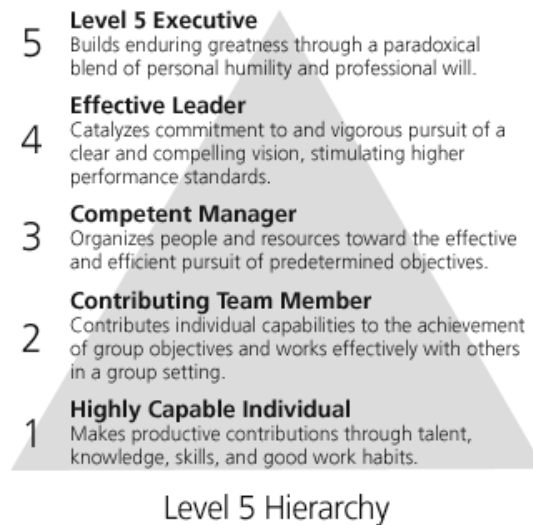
5 **Level 5 Executive**
Builds enduring greatness through a paradoxical blend of personal humility and professional will.

4 **Effective Leader**
Catalyzes commitment to and vigorous pursuit of a clear and compelling vision, stimulating higher performance standards.

3 **Competent Manager**
Organizes people and resources toward the effective and efficient pursuit of predetermined objectives.

2 **Contributing Team Member**
Contributes individual capabilities to the achievement of group objectives and works effectively with others in a group setting.

1 **Highly Capable Individual**
Makes productive contributions through talent, knowledge, skills, and good work habits.

Level 5 Hierarchy